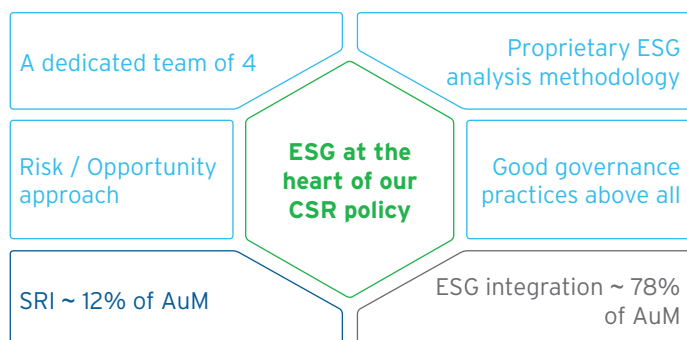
A dedicated team of 4

Proprietary ESG analysis methodology

Risk / Opportunity approach

ESG at the heart of our CSR policy

Good governance practices above all

SRI ~ 12% of AuM

ESG integration ~ 78% of AuM